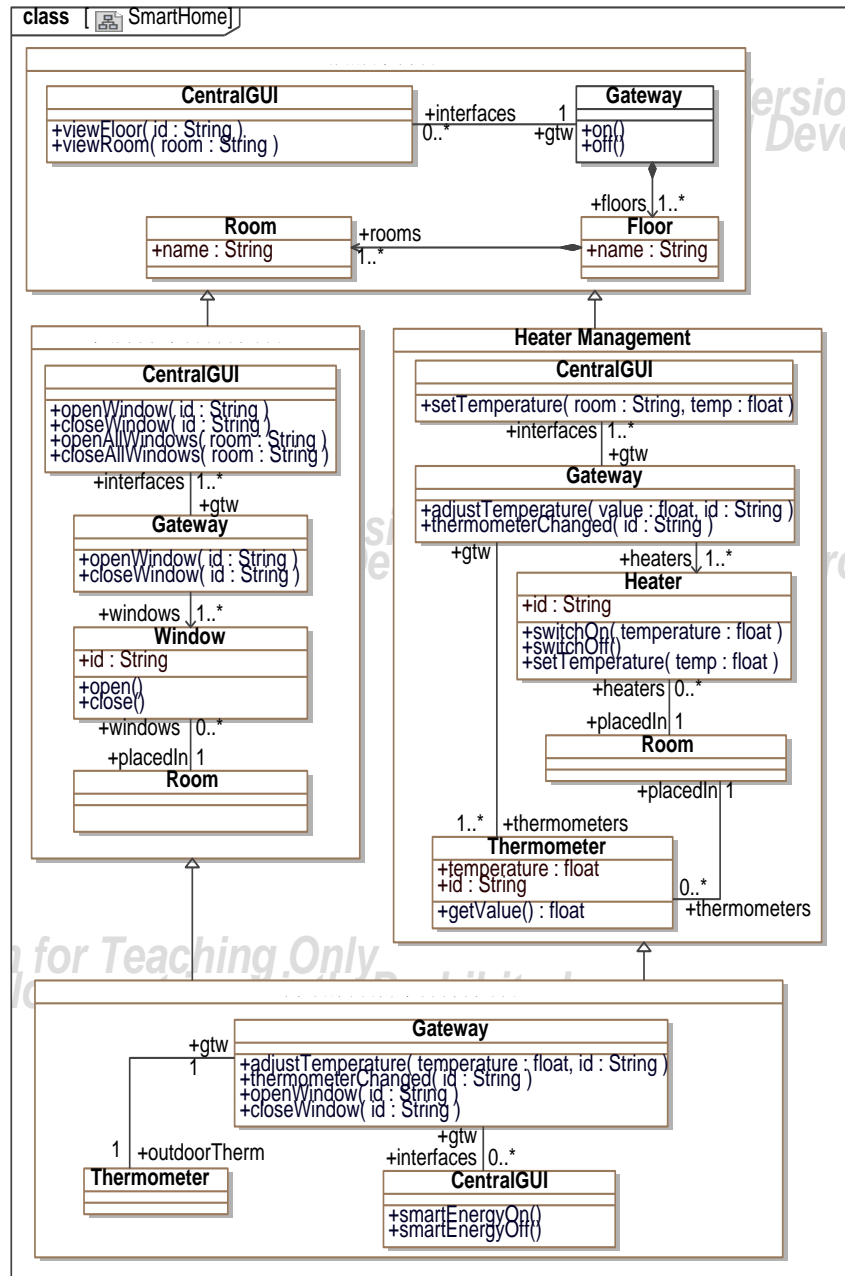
class [ SmartHome]

CentralGUI
+viewFloor( id : String )
+viewRoom( room : String )

+interfaces 0..*
1 +gtw

Gateway
+on()
+off()

+floors 1..*

Room
+name : String

+rooms 1..*

Floor
+name : String

ersio
Deve

CentralGUI
+openWindow( id : String )
+closeWindow( id : String )
+openAllWindows( room : String )
+closeAllWindows( room : String )

+interfaces 1..*
+gtw

Gateway
+openWindow( id : String )
+closeWindow( id : String )

+windows 1..*

Window
+id : String
+open()
+close()

+windows 0..*
+placedIn 1

Room

Heater Management

CentralGUI
+setTemperature( room : String, temp : float )

+interfaces 1..*
+gtw

Gateway
+adjustTemperature( value : float, id : String )
+thermometerChanged( id : String )

+gtw

+heaters 1..*

Heater
+id : String
+switchOn( temperature : float )
+switchOff()
+setTemperature( temp : float )

+heaters 0..*
+placedIn 1

Room

+placedIn 1

1..* +thermometers

Thermometer
+temperature : float
+id : String
+getValue() : float

0..*
+thermometers

for Teaching Only

Gateway
+adjustTemperature( temperature : float, id : String )
+thermometerChanged( id : String )
+openWindow( id : String )
+closeWindow( id : String )

+gtw
1

1 +outdoorTherm

Thermometer

+gtw
+interfaces 0..*

CentralGUI
+smartEnergyOn()
+smartEnergyOff()